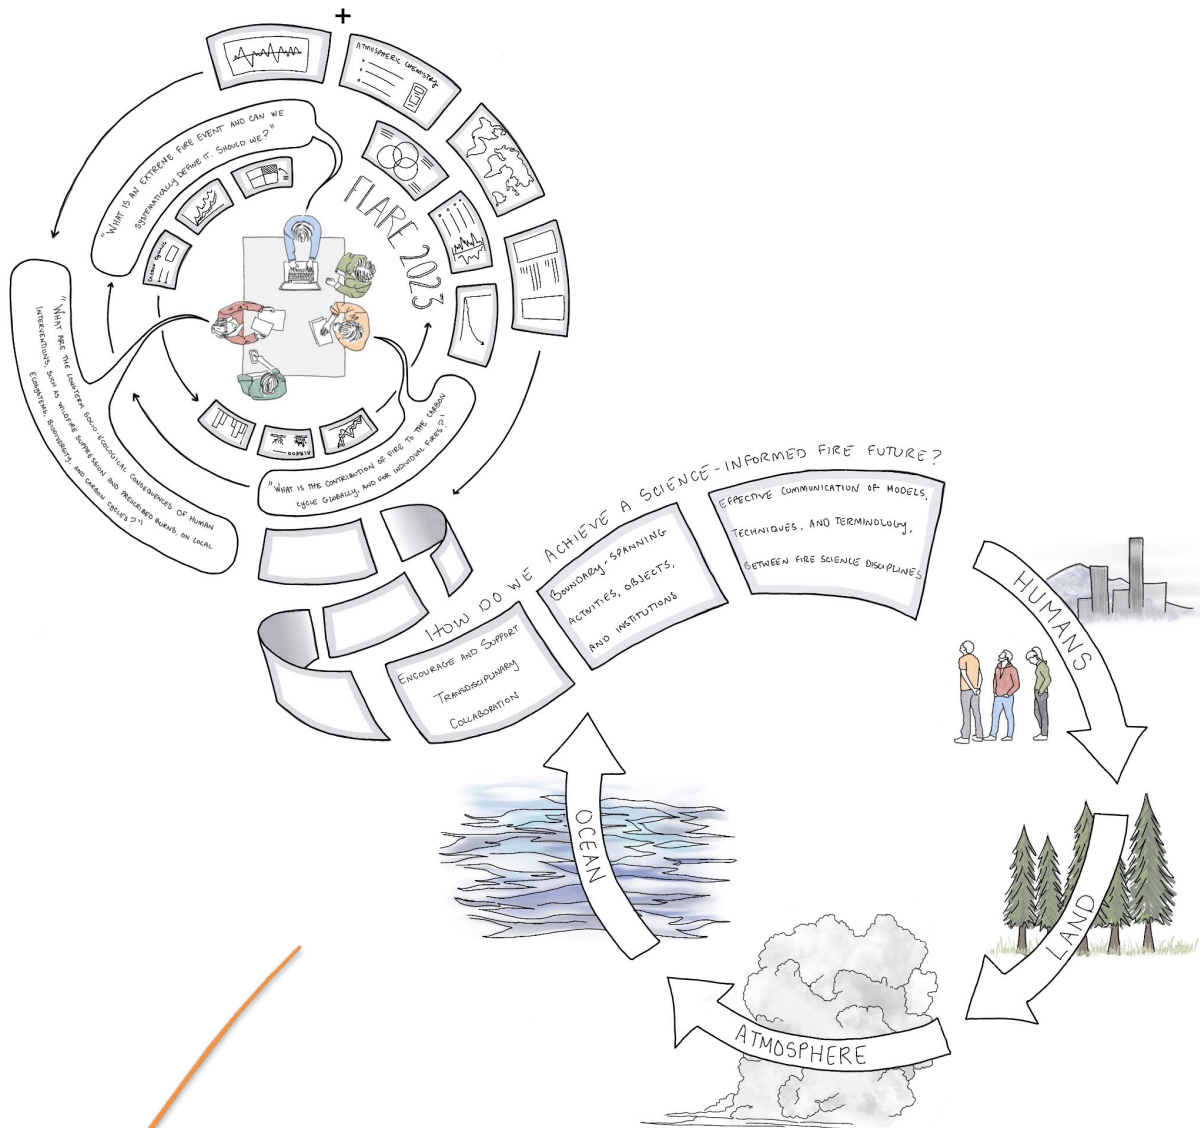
+

Atmospheric Chemistry

FLARE 2023

"What is an extreme fire event and can we systematically define it. Should we?"

"What are the longterm socio ecological consequences of human interventions, such as wildfire suppression and prescribed burns, on local ecosystems, biodiversity and carbon cycles?"

"What is the contribution of fire to the carbon cycle globally, and for individual fires?"

How do we achieve a science-informed fire future?

Encourage and Support Transdisciplinary Collaboration

Boundary-Spanning Activities, objects, and institutions

Effective communication of models, techniques, and terminology, between fire science disciplines

HUMANS

LAND

ATMOSPHERE

OCEAN